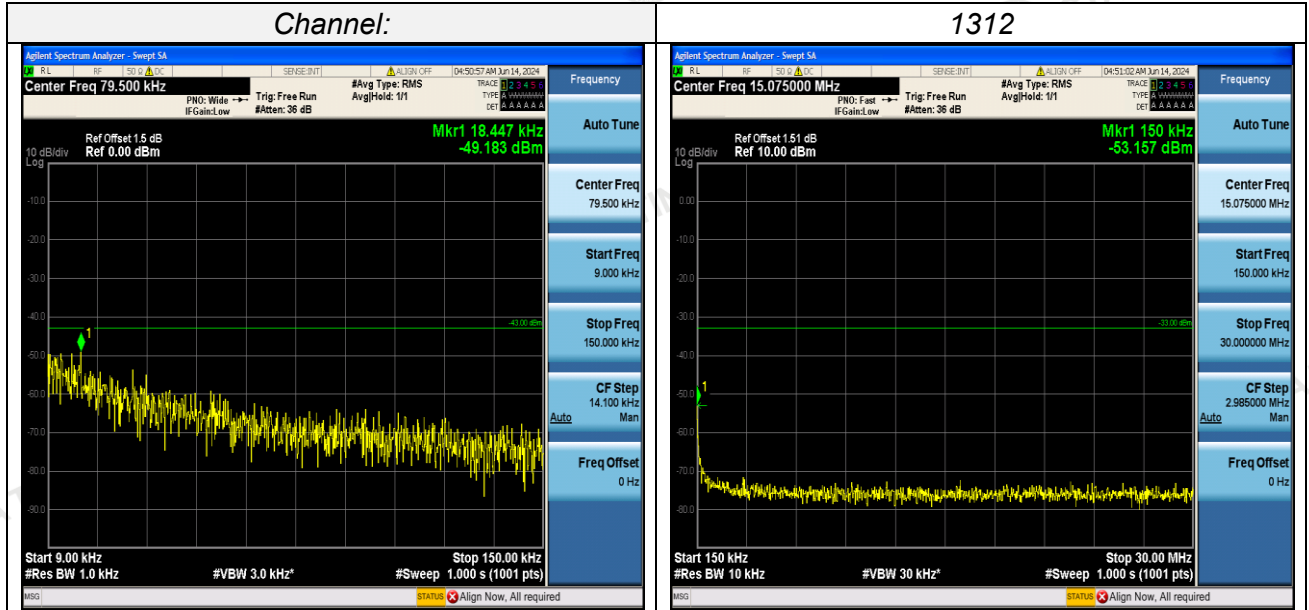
| Channel: | 1312 |
|---|---|

Agilent Spectrum Analyzer - Swept SA
RL RF 50 Ω DC SENSE:INT ALIGN OFF 04:50:57 AM Jun 14, 2024
Center Freq 79.500 kHz
PNO: Wide IFGain:Low
Trig: Free Run #Atten: 36 dB
#Avg Type: RMS Avg|Hold: 1/1
TRACE 1 2 3 4 5 6 TYPE DET A A A A A A
Frequency
Ref Offset 1.5 dB
10 dB/div Ref 0.00 dBm
Log
Mkr1 18.447 kHz -49.183 dBm
-10.0
-20.0
-30.0
-40.0
-50.0
-60.0
-70.0
-80.0
-90.0
-43.00 dBm
1
Start 9.00 kHz
#Res BW 1.0 kHz
#VBW 3.0 kHz*
Stop 150.00 kHz
#Sweep 1.000 s (1001 pts)
Auto Tune
Center Freq 79.500 kHz
Start Freq 9.000 kHz
Stop Freq 150.000 kHz
CF Step 14.100 kHz Auto Man
Freq Offset 0 Hz
MSG STATUS Align Now, All required

Agilent Spectrum Analyzer - Swept SA
RL RF 50 Ω DC SENSE:INT ALIGN OFF 04:51:02 AM Jun 14, 2024
Center Freq 15.075000 MHz
PNO: Fast IFGain:Low
Trig: Free Run #Atten: 36 dB
#Avg Type: RMS Avg|Hold: 1/1
TRACE 1 2 3 4 5 6 TYPE DET A A A A A A
Frequency
Ref Offset 1.51 dB
10 dB/div Ref 10.00 dBm
Log
Mkr1 150 kHz -53.157 dBm
0.00
-10.0
-20.0
-30.0
-40.0
-50.0
-60.0
-70.0
-80.0
-33.00 dBm
1
Start 150 kHz
#Res BW 10 kHz
#VBW 30 kHz*
Stop 30.00 MHz
#Sweep 1.000 s (1001 pts)
Auto Tune
Center Freq 15.075000 MHz
Start Freq 150.000 kHz
Stop Freq 30.000000 MHz
CF Step 2.985000 MHz Auto Man
Freq Offset 0 Hz
MSG STATUS Align Now, All required